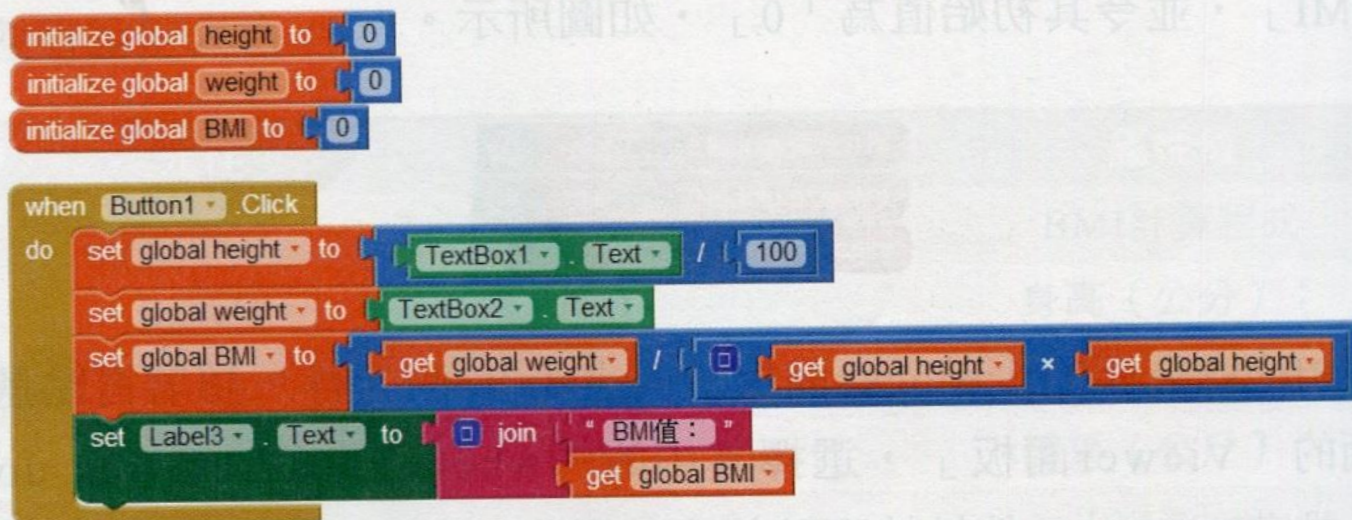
initialize global height to 0
initialize global weight to 0
initialize global BMI to 0

when Button1 .Click
do set global height to TextBox1 . Text / 100
set global weight to TextBox2 . Text
set global BMI to get global weight / get global height × get global height
set Label3 . Text to join " BMI值： "
get global BMI